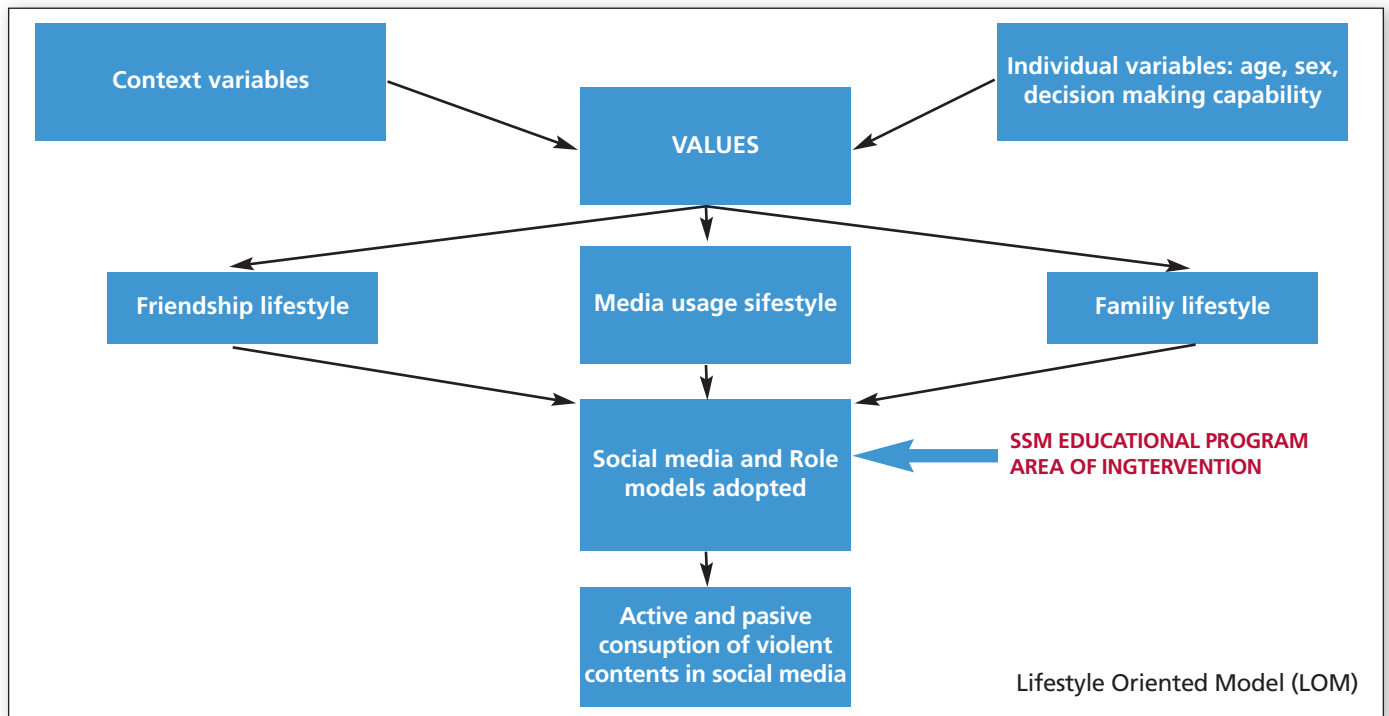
Context variables

Individual variables: age, sex, decision making capability

VALUES

Friendship lifestyle

Media usage sifestyle

Familiy lifestyle

Social media and Role models adopted

SSM EDUCATIONAL PROGRAM AREA OF INGTERVENTION

Active and pasive consuption of violent contents in social media

Lifestyle Oriented Model (LOM)